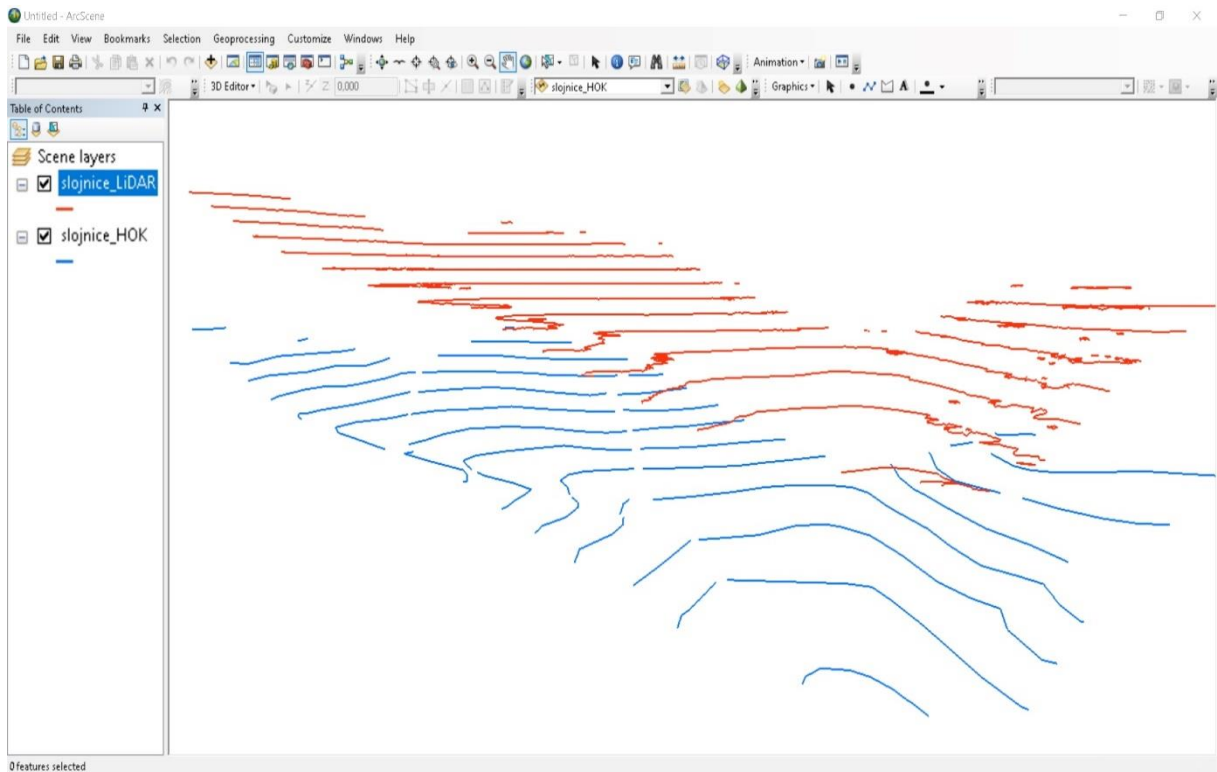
Untitled - ArcScene

File Edit View Bookmarks Selection Geoprocessing Customize Windows Help

Animation

3D Editor Z 0,000 slojnice_HOK Graphics

Table of Contents

Scene layers

slojnice_LiDAR

slojnice_HOK

0 features selected